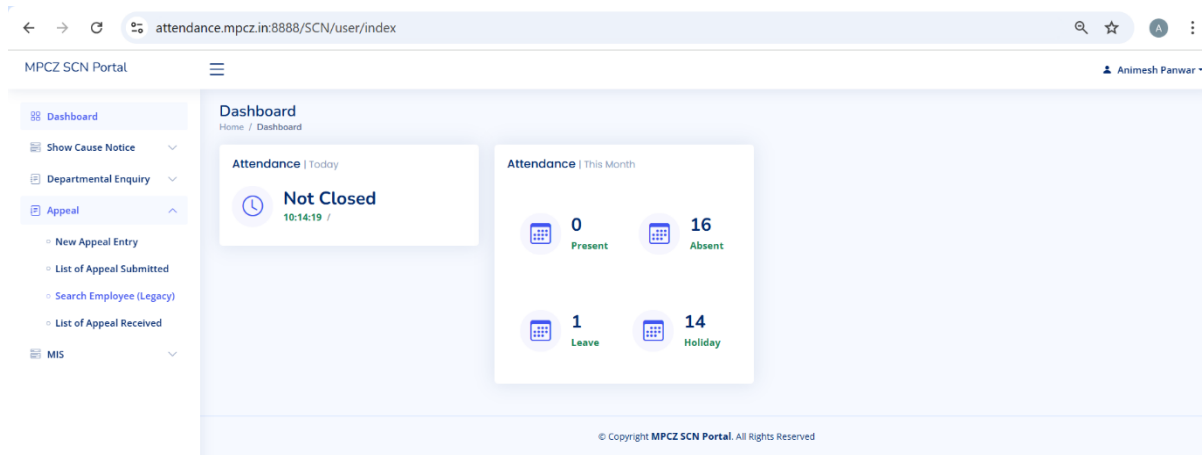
attendance.mpcz.in:8888/SCN/user/index

A

MPCZ SCN Portal

Animesh Panwar

Dashboard
Show Cause Notice
Departmental Enquiry
Appeal
New Appeal Entry
List of Appeal Submitted
Search Employee (Legacy)
List of Appeal Received
MIS

Dashboard
Home / Dashboard

Attendance | Today

Not Closed
10:14:19 /

Attendance | This Month

0
Present

16
Absent

1
Leave

14
Holiday

© Copyright MPCZ SCN Portal. All Rights Reserved